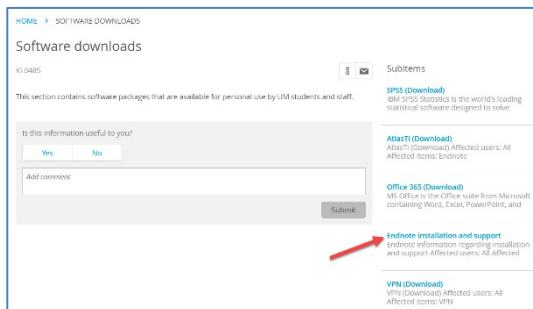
HOME > SOFTWARE DOWNLOADS

Software downloads

KI 0485

This section contains software packages that are available for personal use by UM students and staff.

Is this information useful to you?

Yes

No

Add comment

Submit

Subitems

SPSS (Download)
IBM SPSS Statistics is the world's leading statistical software designed to solve

AtlasTI (Download)
AtlasTI (Download) Affected users: All Affected items: Endnote

Office 365 (Download)
MS Office is the Office suite from Microsoft containing Word, Excel, PowerPoint, and

Endnote installation and support
Endnote information regarding installation and support Affected users: All Affected

VPN (Download)
VPN (Download) Affected users: All Affected items: VPN